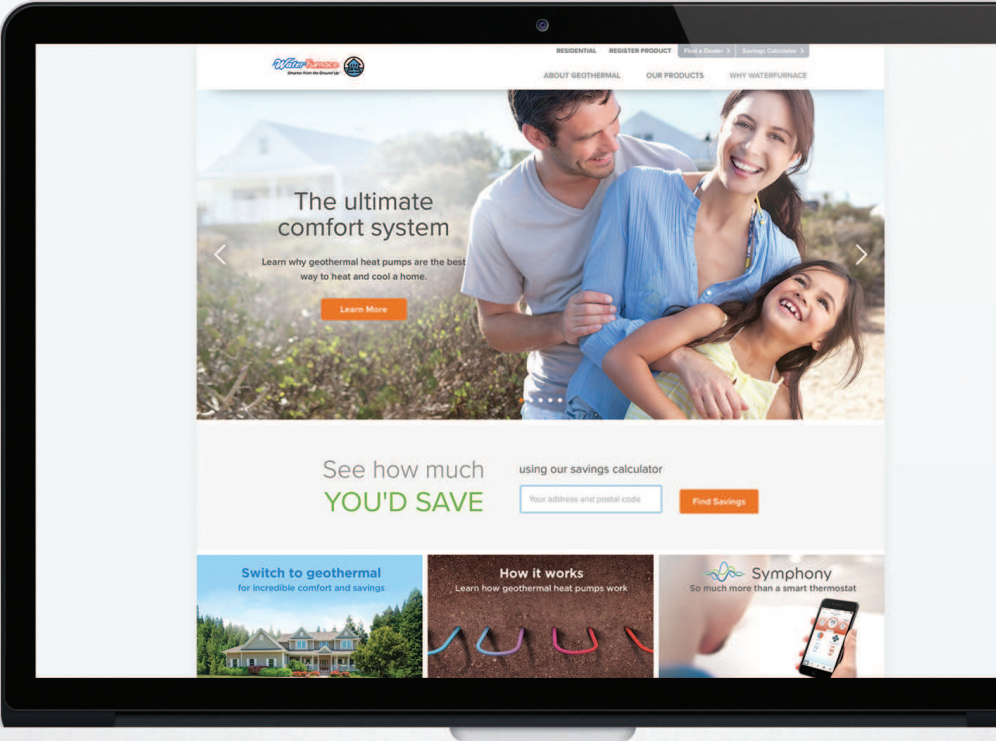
WaterFurnace
Smarter from the Ground Up

RESIDENTIAL REGISTER PRODUCT Find a Dealer > Savings Calculator >

ABOUT GEOTHERMAL OUR PRODUCTS WHY WATERFURNACE

The ultimate comfort system

Learn why geothermal heat pumps are the best way to heat and cool a home.

Learn More

See how much YOU'D SAVE

using our savings calculator

Your address and postal code

Find Savings

Switch to geothermal
for incredible comfort and savings

How it works
Learn how geothermal heat pumps work

Symphony
So much more than a smart thermostat